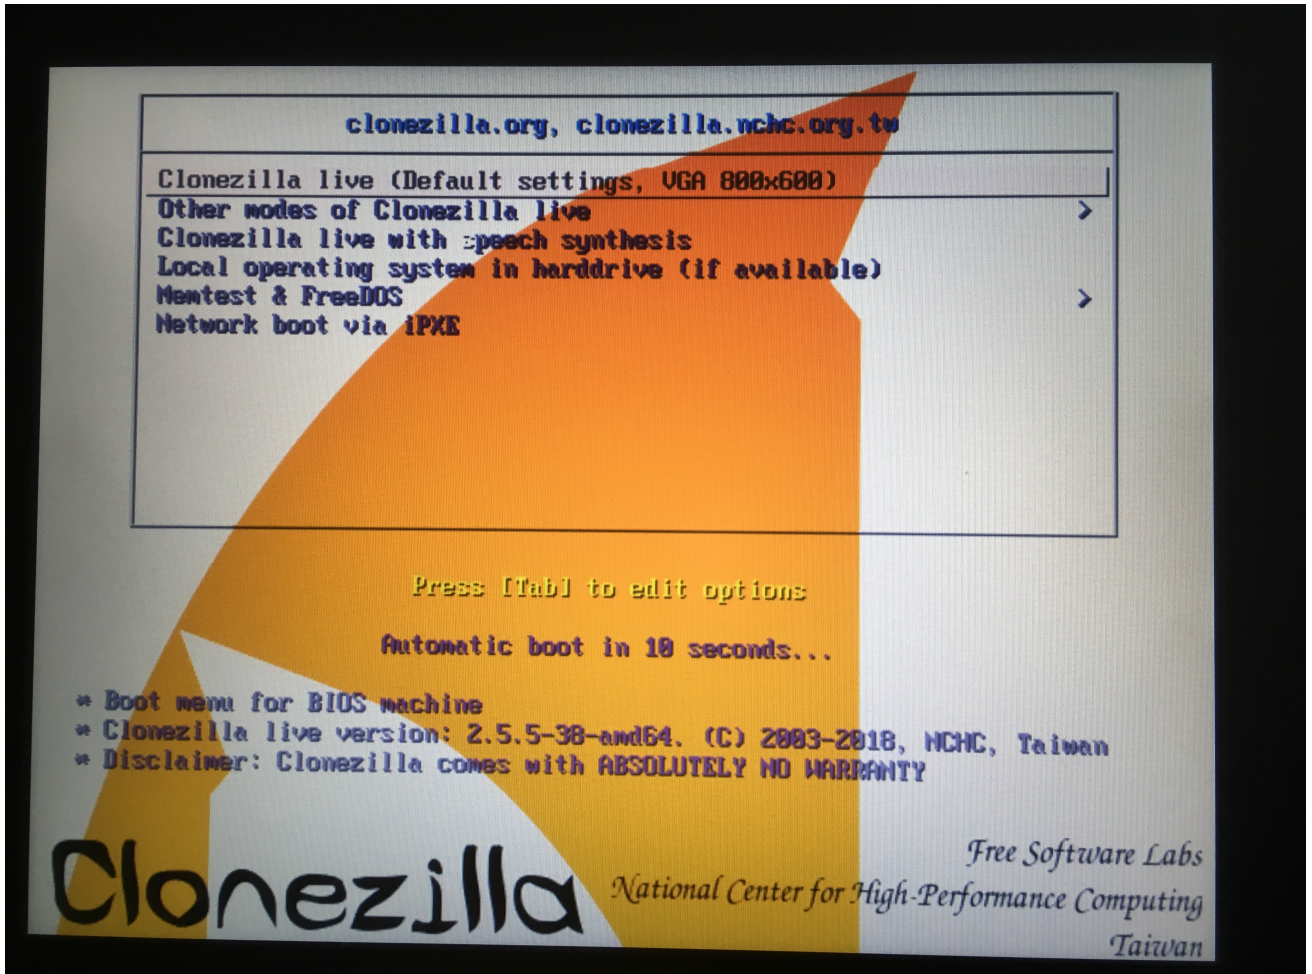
clonezilla.org, clonezilla.nchc.org.tw

Clonezilla live (Default settings, VGA 800x600)
Other modes of Clonezilla live >
Clonezilla live with speech synthesis
Local operating system in harddrive (if available)
Memtest & FreeDOS >
Network boot via iPXE

Press [Tab] to edit options

Automatic boot in 10 seconds...

* Boot menu for BIOS machine
* Clonezilla live version: 2.5.5-38-amd64. (C) 2003-2018, NCHC, Taiwan
* Disclaimer: Clonezilla comes with ABSOLUTELY NO WARRANTY

Clonezilla

Free Software Labs
National Center for High-Performance Computing
Taiwan